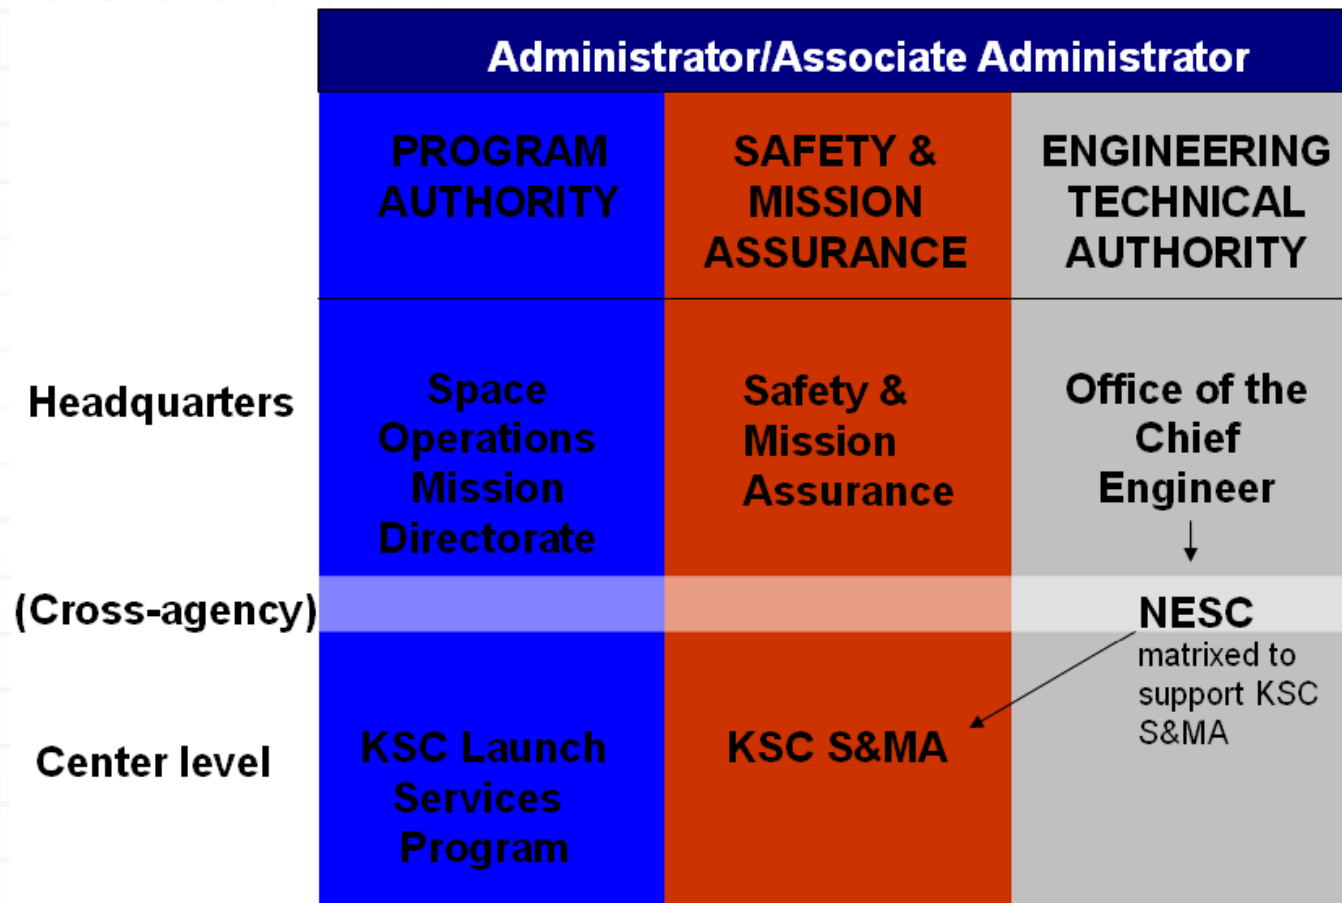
Administrator/Associate Administrator

| | PROGRAM AUTHORITY | SAFETY & MISSION ASSURANCE | ENGINEERING TECHNICAL AUTHORITY |
|---|---|---|---|
| Headquarters | Space Operations Mission Directorate | Safety & Mission Assurance | Office of the Chief Engineer |
| (Cross-agency) | | | NESC matrixed to support KSC S&MA |
| Center level | KSC Launch Services Program | KSC S&MA | |